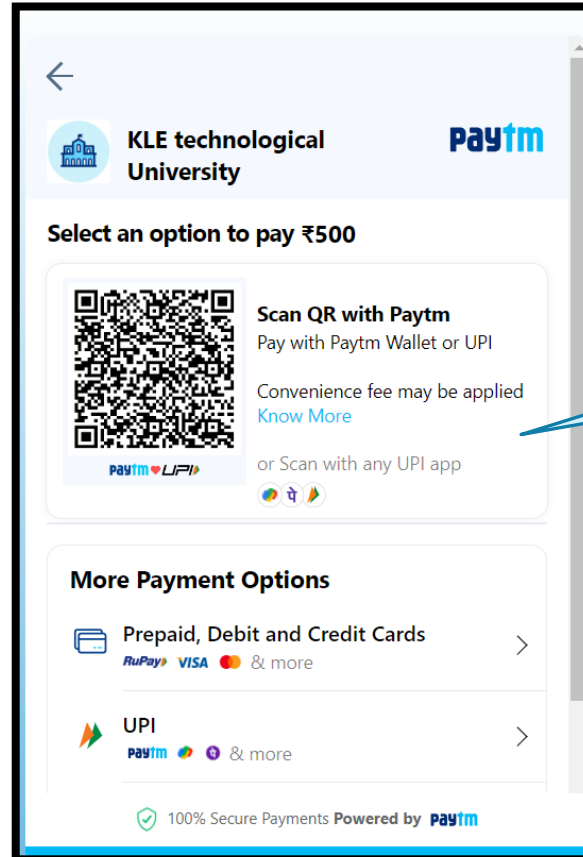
KLE technological University

Paytm

Select an option to pay ₹500

Paytm ♥ UPI

Scan QR with Paytm
Pay with Paytm Wallet or UPI

Convenience fee may be applied
Know More

or Scan with any UPI app

पे

More Payment Options

Prepaid, Debit and Credit Cards
RuPay VISA & more

UPI
Paytm & more

100% Secure Payments Powered by Paytm